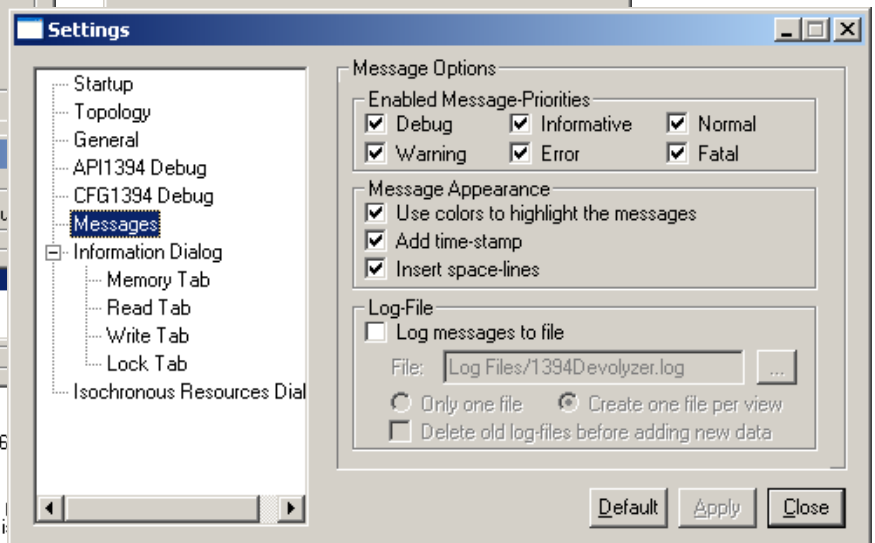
Settings

Startup
Topology
General
API1394 Debug
CFG1394 Debug
Messages
Information Dialog
Memory Tab
Read Tab
Write Tab
Lock Tab
Isochronous Resources Dial

Message Options

Enabled Message-Priorities
Debug
Informative
Normal
Warning
Error
Fatal

Message Appearance
Use colors to highlight the messages
Add time-stamp
Insert space-lines

Log-File
Log messages to file
File: Log Files/1394Devolyzer.log
...
Only one file
Create one file per view
Delete old log-files before adding new data

Default
Apply
Close